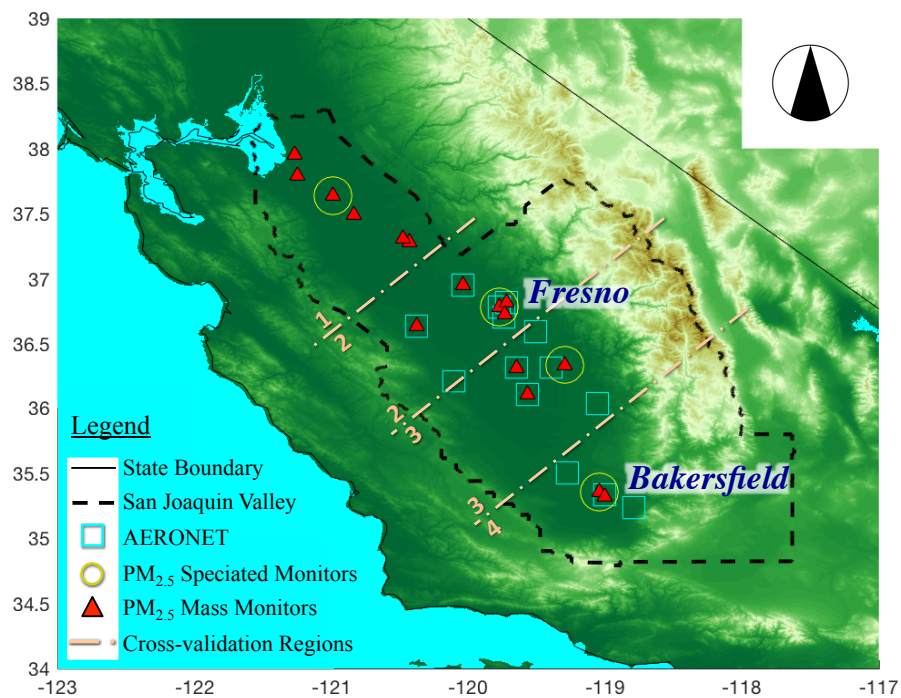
39
38.5
38
37.5
37
36.5
36
35.5
35
34.5
34
-123
-122
-121
-120
-119
-118
-117

Fresno
Bakersfield

1
2
2
3
3
4

Legend
State Boundary
San Joaquin Valley
AERONET
$PM_{2.5}$ Speciated Monitors
$PM_{2.5}$ Mass Monitors
Cross-validation Regions